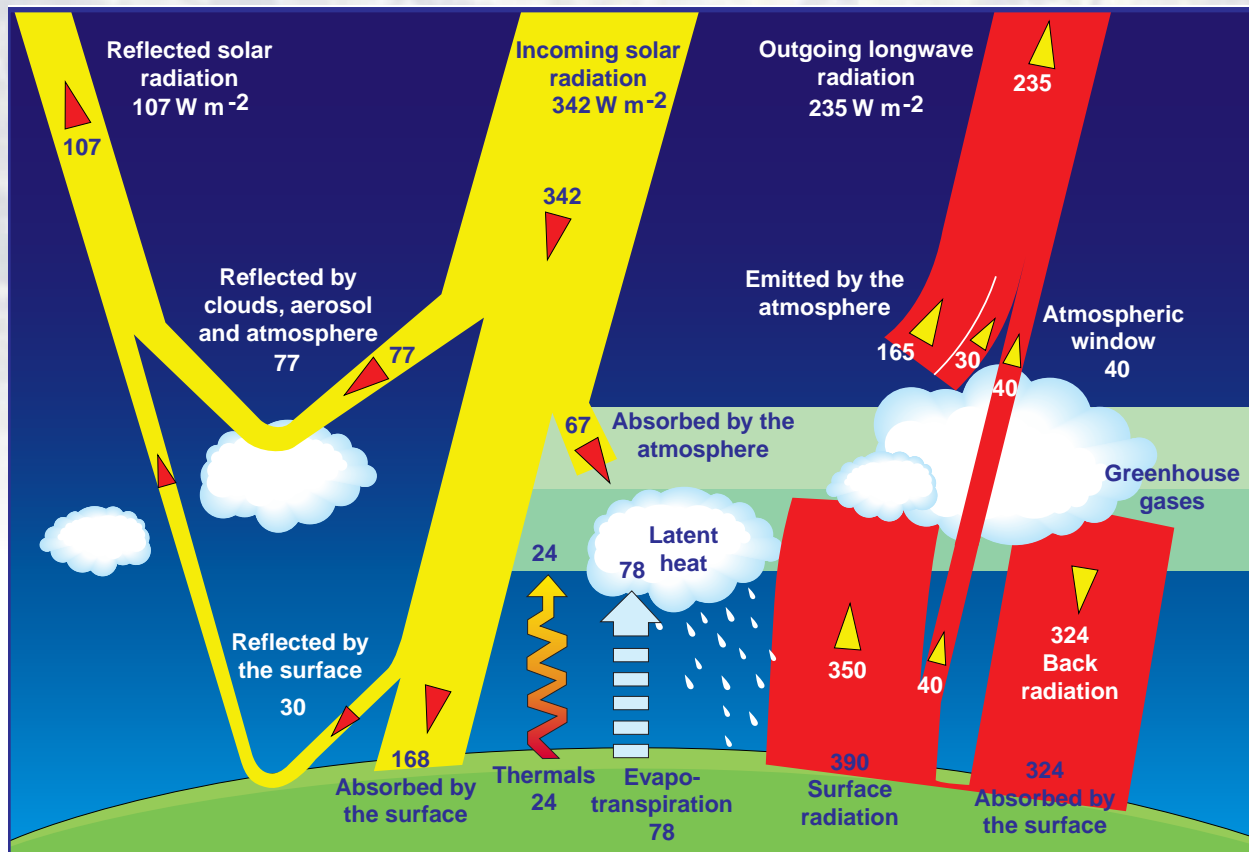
Reflected solar radiation 107 W m $^{-2}$

107

Incoming solar radiation 342 W m $^{-2}$

Outgoing longwave radiation 235 W m $^{-2}$

235

342

Reflected by clouds, aerosol and atmosphere 77

77

Emitted by the atmosphere

165

30

Atmospheric window 40

40

67

Absorbed by the atmosphere

Greenhouse gases

Latent heat

24

78

Reflected by the surface 30

350

40

324 Back radiation

168

Absorbed by the surface

Thermals 24

Evapotranspiration 78

390 Surface radiation

324 Absorbed by the surface